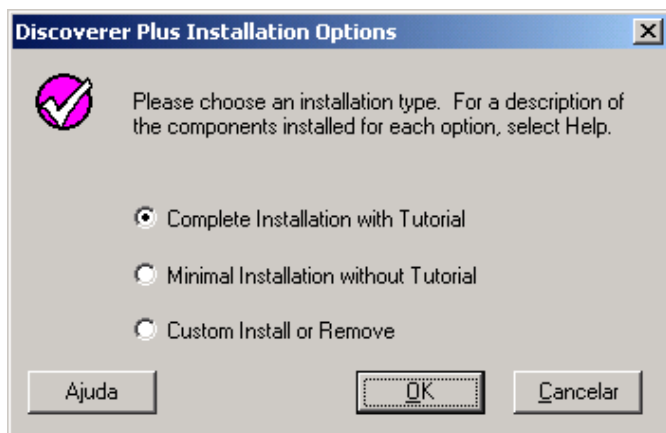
Discoverer Plus Installation Options

Please choose an installation type. For a description of the components installed for each option, select Help.

Complete Installation with Tutorial

Minimal Installation without Tutorial

Custom Install or Remove

Ajuda

OK

Cancelar